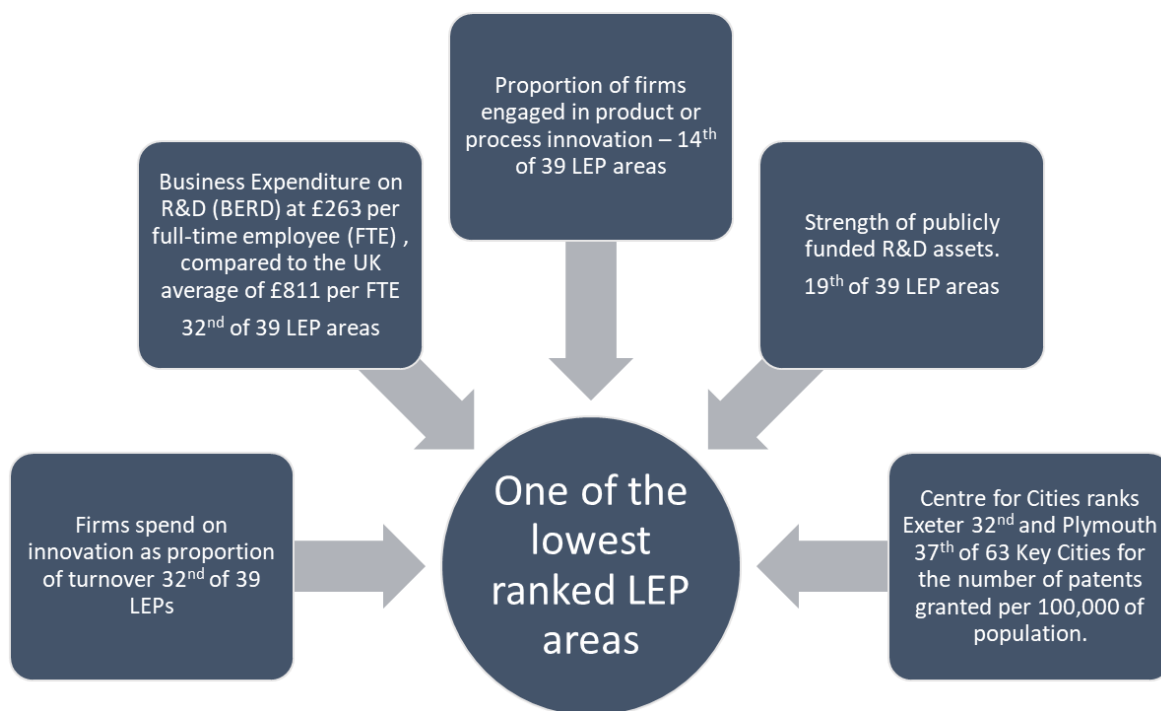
Proportion of firms engaged in product or process innovation – 14$^{th}$ of 39 LEP areas

Business Expenditure on R&D (BERD) at £263 per full-time employee (FTE) , compared to the UK average of £811 per FTE

32$^{nd}$ of 39 LEP areas

Strength of publicly funded R&D assets.

19$^{th}$ of 39 LEP areas

Firms spend on innovation as proportion of turnover 32$^{nd}$ of 39 LEPs

One of the lowest ranked LEP areas

Centre for Cities ranks Exeter 32$^{nd}$ and Plymouth 37$^{th}$ of 63 Key Cities for the number of patents granted per 100,000 of population.